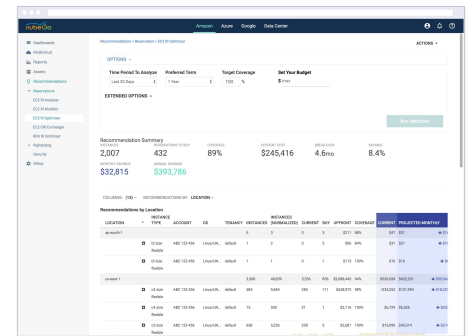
cubeGo

Amazon Azure Google Data Center

Dashboards
Multicloud
Reports
Assets
Recommendations
Reservations
EC2 RI Analyzer
EC2 RI Modifier
EC2 RI Optimizer
EC2 SRI Exchange
RDS RI Optimizer
Rightsizing
Security
Setup

Recommendations > Reservation > EC2 RI Optimizer

ACTIONS

OPTIONS

Time Period To Analyze
Last 30 Days

Preferred Term
1 Year

Target Coverage
100 %

Set Your Budget
$ max

EXTENDED OPTIONS

Run Optimizer

Recommendation Summary

| INSTANCES | RESERVATIONS TO BUY | COVERAGE | UPFRONT COST | BREAK EVEN | SAVINGS |
|---|---|---|---|---|---|
| 2,007 | 432 | 89% | $245,416 | 4.6mo | 8.4% |

| MONTHLY SAVINGS | ANNUAL SAVINGS |
|---|---|
| $32,815 | $393,786 |

COLUMNS (13) RECOMMENDATIONS BY LOCATION

Recommendations by Location

| LOCATION | INSTANCE TYPE | ACCOUNT | OS | TENANCY | INSTANCES | INSTANCES (NORMALIZED) | CURRENT | BUY | UPFRONT | COVERAGE | CURRENT | PROJECTED MONTHLY |
|---|---|---|---|---|---|---|---|---|---|---|---|---|
| ap-south-1 | | | | | 5 | 3 | 0 | 3 | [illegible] | 100% | $47 | $31 |
| | c5.large flexible | ABC 123 456 | Linux/UN... | default | 2 | 2 | 0 | 2 | $96 | 84% | $31 | $21 |
| | t2.micro flexible | ABC 123 456 | Linux/UN... | default | 1 | 1 | 0 | 1 | $115 | 100% | $16 | $10 |
| ca-east-1 | | | | | 3,568 | 48,930 | 3,316 | 836 | $2,888,440 | 94% | $524,608 | $502,251 |
| | c5.xlarge flexible | ABC 123 456 | Linux/UN... | default | 865 | 9,689 | 285 | 111 | $548,972 | 99% | $324,262 | $137,994 |
| | c4.large flexible | ABC 123 456 | Linux/UN... | default | 10 | 500 | 21 | 1 | $2,116 | 100% | $4,729 | $4,229 |
| | c4.large flexible | ABC 123 456 | Linux/UN... | default | 609 | 5,036 | 208 | 3 | $3,861 | 100% | $13,090 | $45,214 |